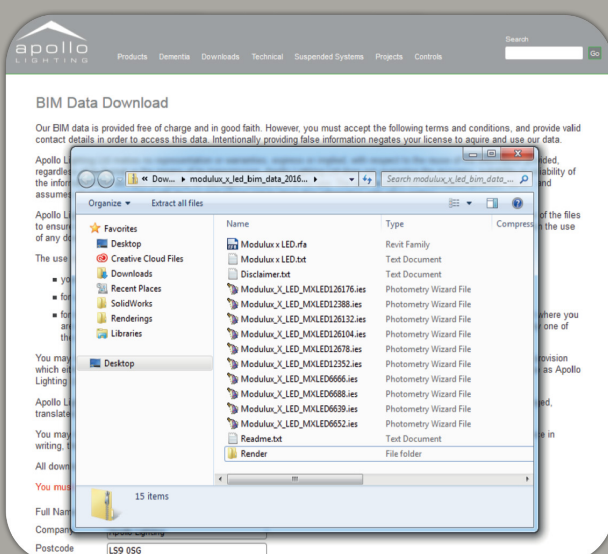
apollo
LIGHTING

Products Dementia Downloads Technical Suspended Systems Projects Controls

Search
Go

BIM Data Download

Our BIM data is provided free of charge and in good faith. However, you must accept the following terms and conditions, and provide valid contact details in order to access this data. Intentionally providing false information negates your license to aquire and use our data.

Apollo Li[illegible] ded, regardles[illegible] ability of the infor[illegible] and assume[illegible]

Apollo Li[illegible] of the files to ensure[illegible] the use of any do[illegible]

The use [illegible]

yo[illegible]

for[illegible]

for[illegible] where you are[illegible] one of the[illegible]

You may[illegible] rovision which ei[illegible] as Apollo Lighting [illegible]

Apollo Li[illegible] ed, translate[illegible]

You may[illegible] e in writing, t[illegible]

All down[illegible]

You mus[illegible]

Full Nam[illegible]

Compan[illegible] Apollo Lighting

Postcode LS9 0SG

« Dow... ▸ modulux_x_led_bim_data_2016... ▸

Search modulux_x_led_bim_data_...

Organize ▾ Extract all files

Favorites
Desktop
Creative Cloud Files
Downloads
Recent Places
SolidWorks
Renderings
Libraries

Desktop

| Name | Type | Compress |
|---|---|---|
| Modulux x LED.rfa | Revit Family | |
| Modulux x LED.txt | Text Document | |
| Disclaimer.txt | Text Document | |
| Modulux_X_LED_MXLED126176.ies | Photometry Wizard File | |
| Modulux_X_LED_MXLED12388.ies | Photometry Wizard File | |
| Modulux_X_LED_MXLED126132.ies | Photometry Wizard File | |
| Modulux_X_LED_MXLED126104.ies | Photometry Wizard File | |
| Modulux_X_LED_MXLED12678.ies | Photometry Wizard File | |
| Modulux_X_LED_MXLED12352.ies | Photometry Wizard File | |
| Modulux_X_LED_MXLED6666.ies | Photometry Wizard File | |
| Modulux_X_LED_MXLED6688.ies | Photometry Wizard File | |
| Modulux_X_LED_MXLED6639.ies | Photometry Wizard File | |
| Modulux_X_LED_MXLED6652.ies | Photometry Wizard File | |
| Readme.txt | Text Document | |
| Render | File folder | |

15 items